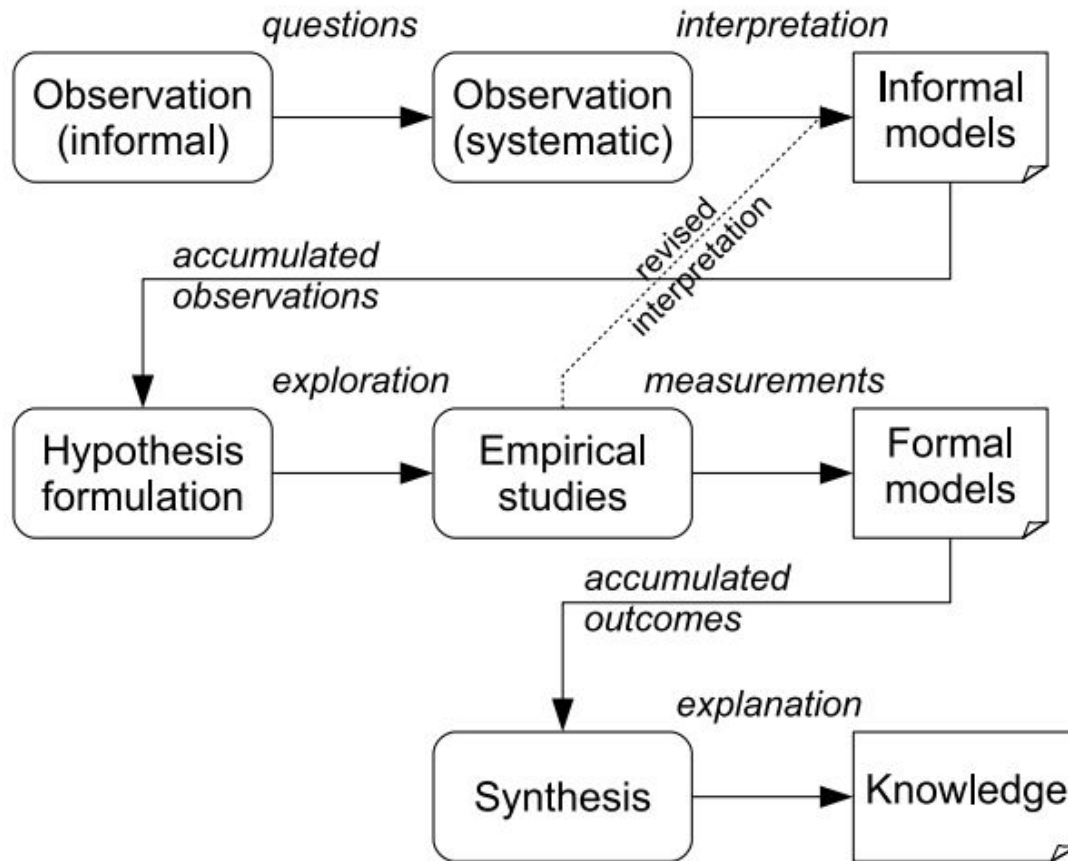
questions

interpretation

Observation (informal)

Observation (systematic)

Informal models

revised interpretation

accumulated observations

exploration

measurements

Hypothesis formulation

Empirical studies

Formal models

accumulated outcomes

explanation

Synthesis

Knowledge